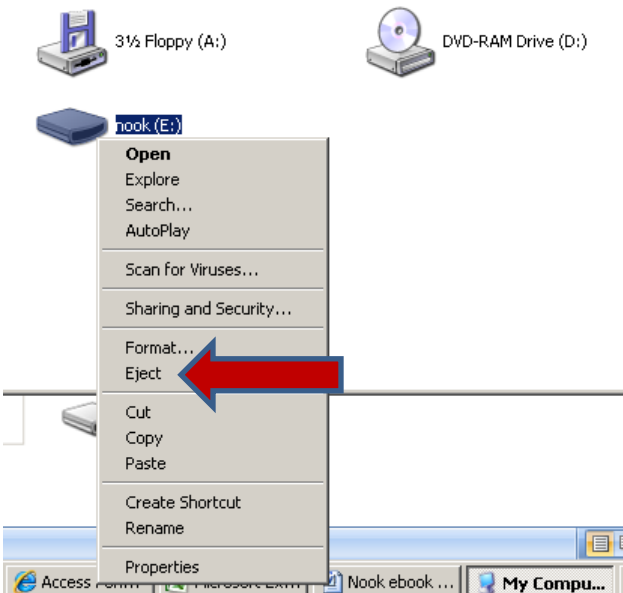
3½ Floppy (A:)

DVD-RAM Drive (D:)

nook (E:)

Open
Explore
Search...
AutoPlay

Scan for Viruses...

Sharing and Security...

Format...
Eject

Cut
Copy
Paste

Create Shortcut
Rename

Properties

Access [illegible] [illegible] Nook ebook ... My Compu...